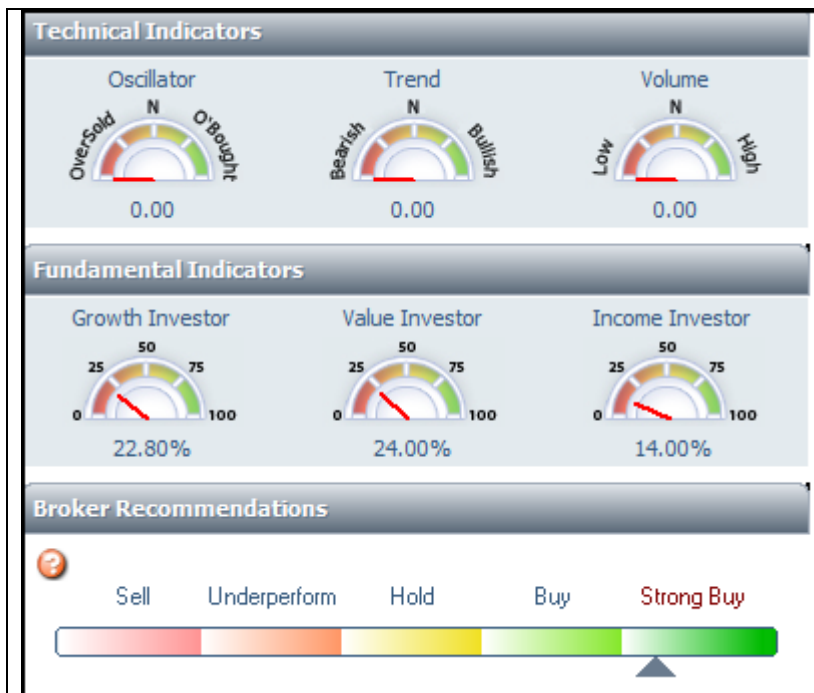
Technical Indicators

Oscillator
OverSold N O'Bought
0.00

Trend
Bearish N Bullish
0.00

Volume
Low N High
0.00

Fundamental Indicators

Growth Investor
0 25 50 75 100
22.80%

Value Investor
0 25 50 75 100
24.00%

Income Investor
0 25 50 75 100
14.00%

Broker Recommendations

Sell Underperform Hold Buy Strong Buy